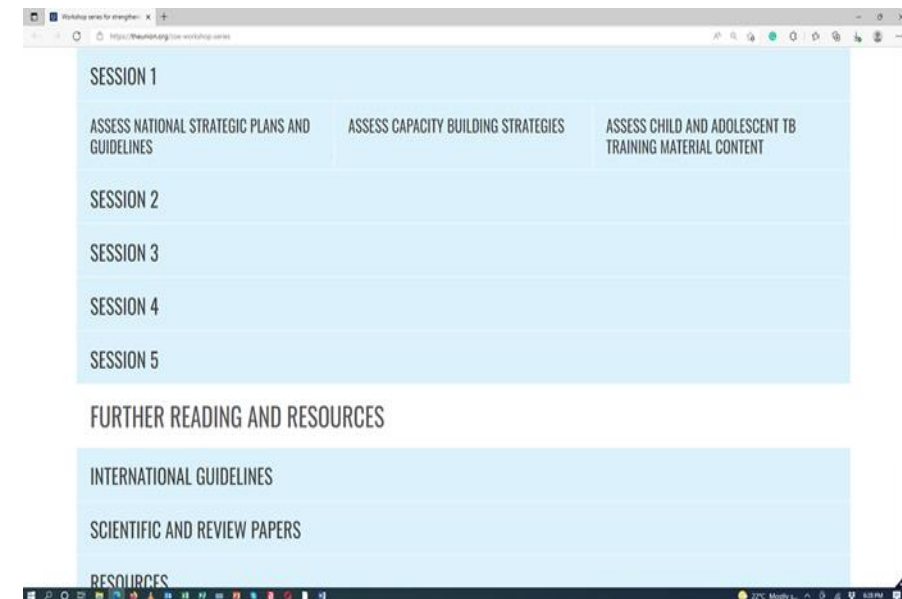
Workshop series for strengthen ×

https://theunion.org/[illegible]

SESSION 1

ASSESS NATIONAL STRATEGIC PLANS AND GUIDELINES

ASSESS CAPACITY BUILDING STRATEGIES

ASSESS CHILD AND ADOLESCENT TB TRAINING MATERIAL CONTENT

SESSION 2

SESSION 3

SESSION 4

SESSION 5

FURTHER READING AND RESOURCES

INTERNATIONAL GUIDELINES

SCIENTIFIC AND REVIEW PAPERS

RESOURCES

72°F Mostly s...